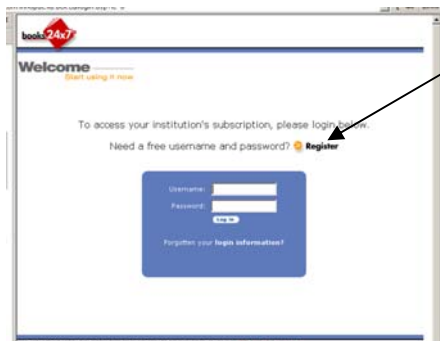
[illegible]

books24x7

Welcome
Start using it now

To access your institution's subscription, please login below.

Need a free username and password? Register

Username:
Password:
Log In

Forgotten your login information?